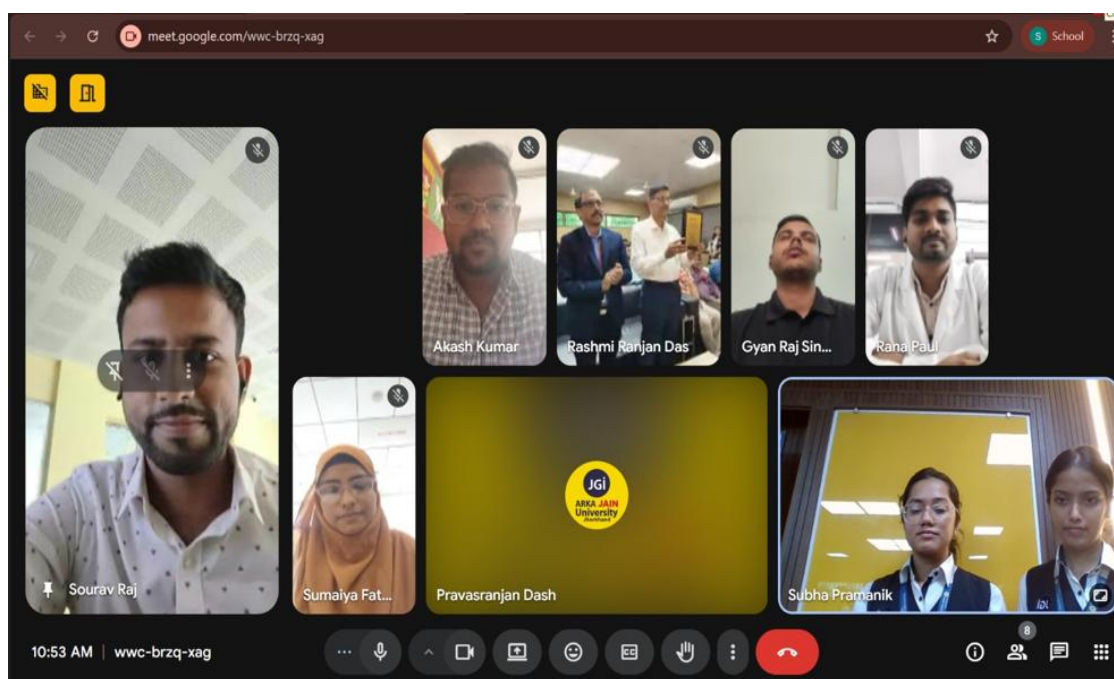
meet.google.com/wwc-brzq-xag

S School

Akash Kumar

Rashmi Ranjan Das

Gyan Raj Sin...

Rana Paul

Sourav Raj

Sumaiya Fat...

JGi
ARKA JAIN
University
Jharkhand

Pravasranjan Dash

Subha Pramanik

10:53 AM | wwc-brzq-xag

8